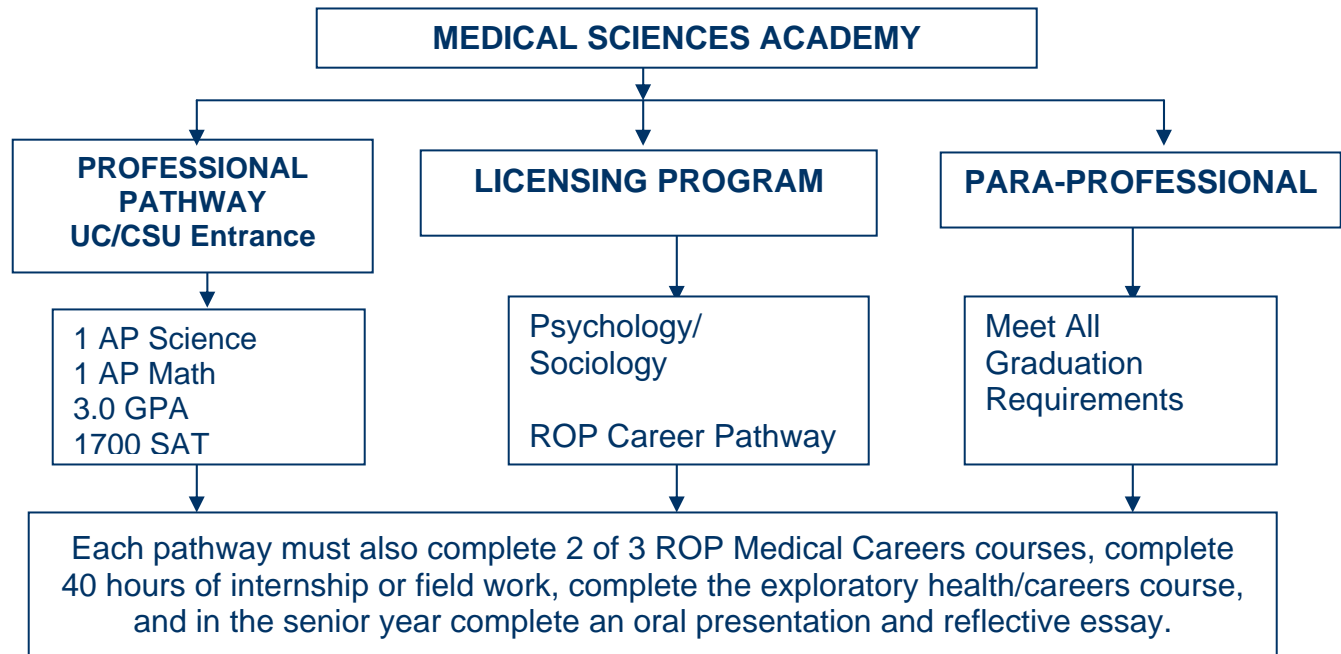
MEDICAL SCIENCES ACADEMY

PROFESSIONAL PATHWAY UC/CSU Entrance

LICENSING PROGRAM

PARA-PROFESSIONAL

1 AP Science
1 AP Math
3.0 GPA
1700 SAT

Psychology/ Sociology

ROP Career Pathway

Meet All Graduation Requirements

Each pathway must also complete 2 of 3 ROP Medical Careers courses, complete 40 hours of internship or field work, complete the exploratory health/careers course, and in the senior year complete an oral presentation and reflective essay.